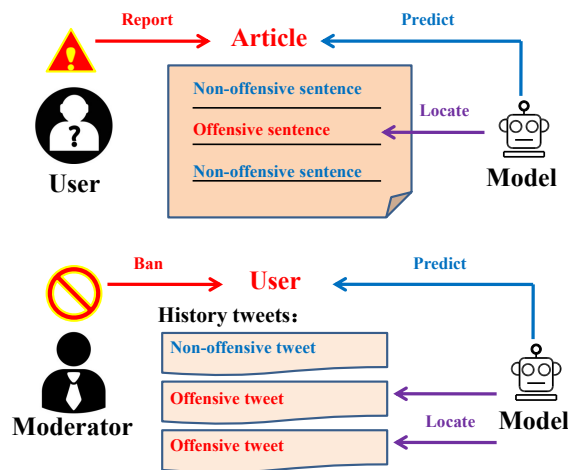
Report

Article

Predict

Non-offensive sentence

Locate

Offensive sentence

Non-offensive sentence

User

Model

Ban

User

Predict

History tweets:

Non-offensive tweet

Offensive tweet

Model

Moderator

Locate

Offensive tweet